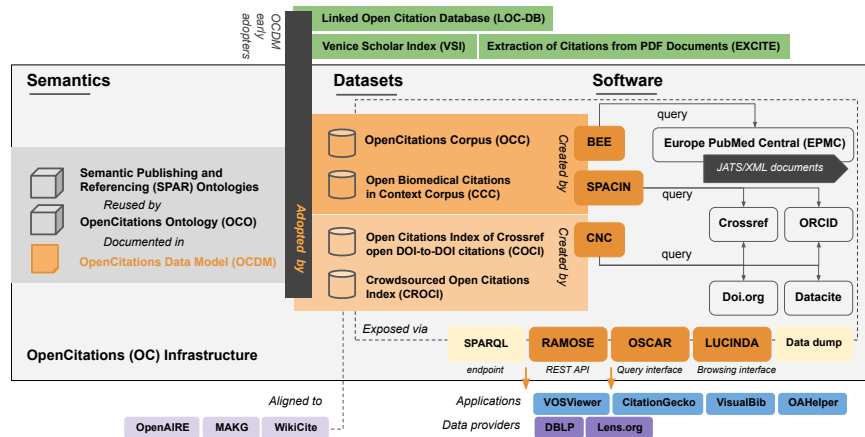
OCDM early adopters

Linked Open Citation Database (LOC-DB)

Venice Scholar Index (VSI)

Extraction of Citations from PDF Documents (EXCITE)

Semantics

Datasets

Software

Semantic Publishing and Referencing (SPAR) Ontologies

Reused by

OpenCitations Ontology (OCO)

Documented in

OpenCitations Data Model (OCDM)

Adopted by

OpenCitations Corpus (OCC)

Open Biomedical Citations in Context Corpus (CCC)

Created by

BEE

SPACIN

query

Europe PubMed Central (EPMC)

JATS/XML documents

query

Crossref

ORCID

Open Citations Index of Crossref open DOI-to-DOI citations (COCI)

Crowdsourced Open Citations Index (CROCI)

Created by

CNC

query

Doi.org

Datacite

Exposed via

SPARQL

endpoint

RAMOSE

REST API

OSCAR

Query interface

LUCINDA

Browsing interface

Data dump

OpenCitations (OC) Infrastructure

Aligned to

OpenAIRE

MAKG

WikiCite

Applications

VOSViewer

CitationGecko

VisualBib

OAHelper

Data providers

DBLP

Lens.org